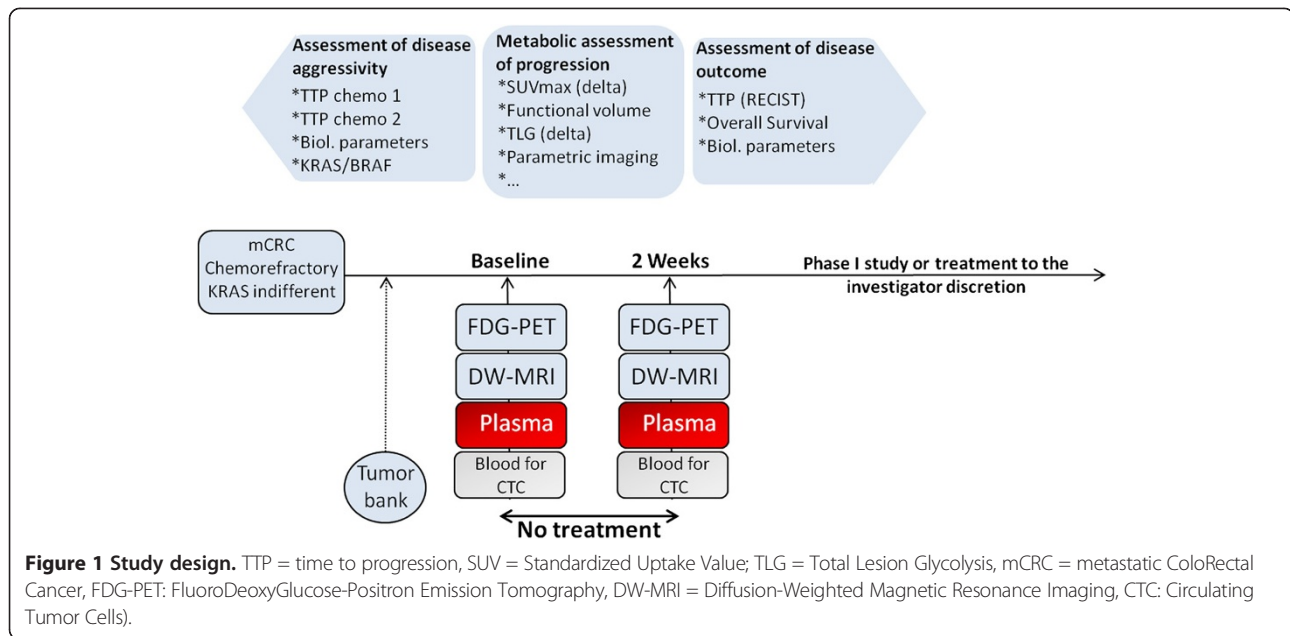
Assessment of disease aggressivity
*TTP chemo 1
*TTP chemo 2
*Biol. parameters
*KRAS/BRAF

Metabolic assessment of progression
*SUVmax (delta)
*Functional volume
*TLG (delta)
*Parametric imaging
*...

Assessment of disease outcome
*TTP (RECIST)
*Overall Survival
*Biol. parameters

mCRC Chemorefractory KRAS indifferent

Baseline

2 Weeks

Phase I study or treatment to the investigator discretion

FDG-PET
DW-MRI
Plasma
Blood for CTC

FDG-PET
DW-MRI
Plasma
Blood for CTC

Tumor bank

No treatment

**Figure 1 Study design.** TTP = time to progression, SUV = Standardized Uptake Value; TLG = Total Lesion Glycolysis, mCRC = metastatic ColoRectal Cancer, FDG-PET: FluoroDeoxyGlucose-Positron Emission Tomography, DW-MRI = Diffusion-Weighted Magnetic Resonance Imaging, CTC: Circulating Tumor Cells).